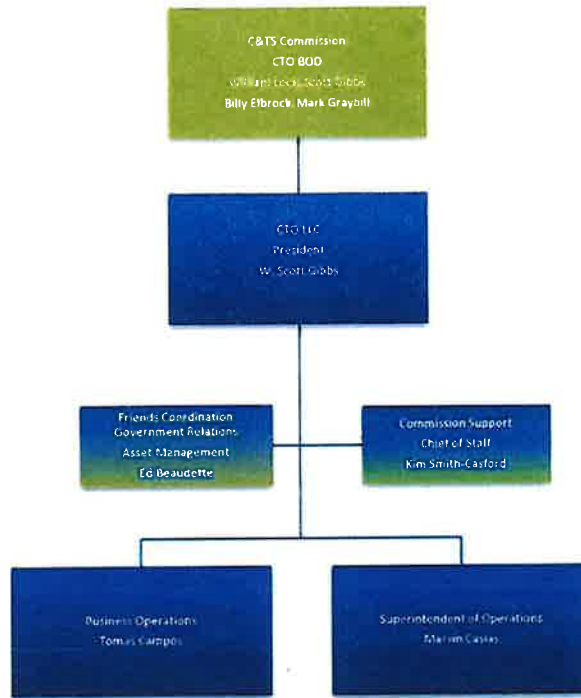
C&TS Commission
CTO BOD
William Leck, Scott Gibbs
Billy Elbrock, Mark Graybill

CTO LLC
President
W. Scott Gibbs

Friends Coordination
Government Relations
Asset Management
Ed Beaudette

Commission Support
Chief of Staff
Kim Smith-Casford

Business Operations
Tomas Campos

Superintendent of Operations
Marian Casias